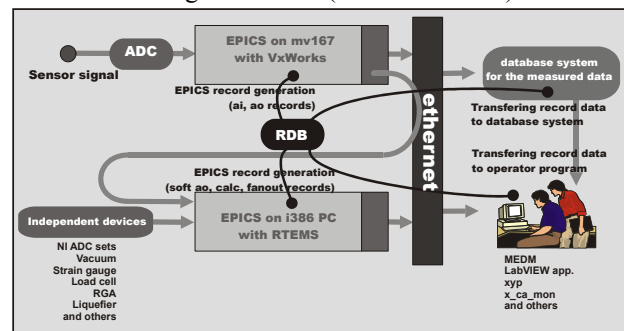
ADC
Sensor signal
EPICS on mv167 with VxWorks
EPICS record generation (ai, ao records)
RDB
EPICS record generation (soft ao, calc, fanout records)
Independent devices
NI ADC sets
Vacuum
Strain gauge
Load cell
RGA
Liquefier
and others
EPICS on i386 PC with RTEMS
ethernet
database system for the measured data
Transfering record data to database system
Transfering record data to operator program
MEDM
LabVIEW app.
xyp
x_ca_mon
and others